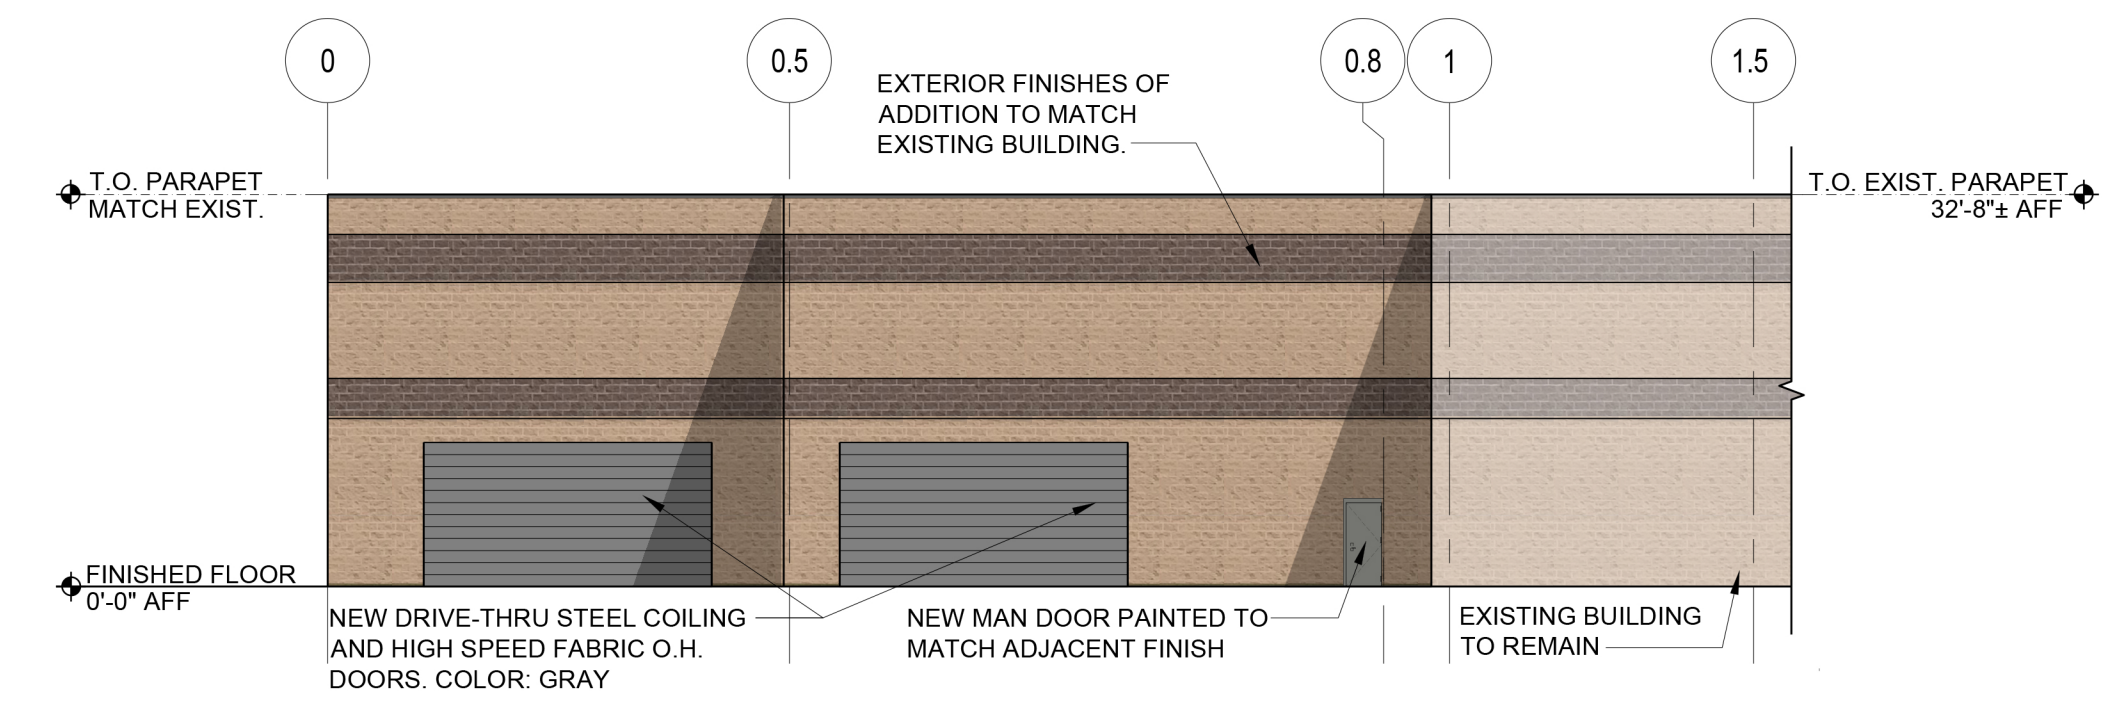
0

0.5

0.8

1

1.5

EXTERIOR FINISHES OF ADDITION TO MATCH EXISTING BUILDING.

T.O. PARAPET MATCH EXIST.

T.O. EXIST. PARAPET 32'-8"± AFF

FINISHED FLOOR 0'-0" AFF

NEW DRIVE-THRU STEEL COILING AND HIGH SPEED FABRIC O.H. DOORS. COLOR: GRAY

NEW MAN DOOR PAINTED TO MATCH ADJACENT FINISH

EXISTING BUILDING TO REMAIN